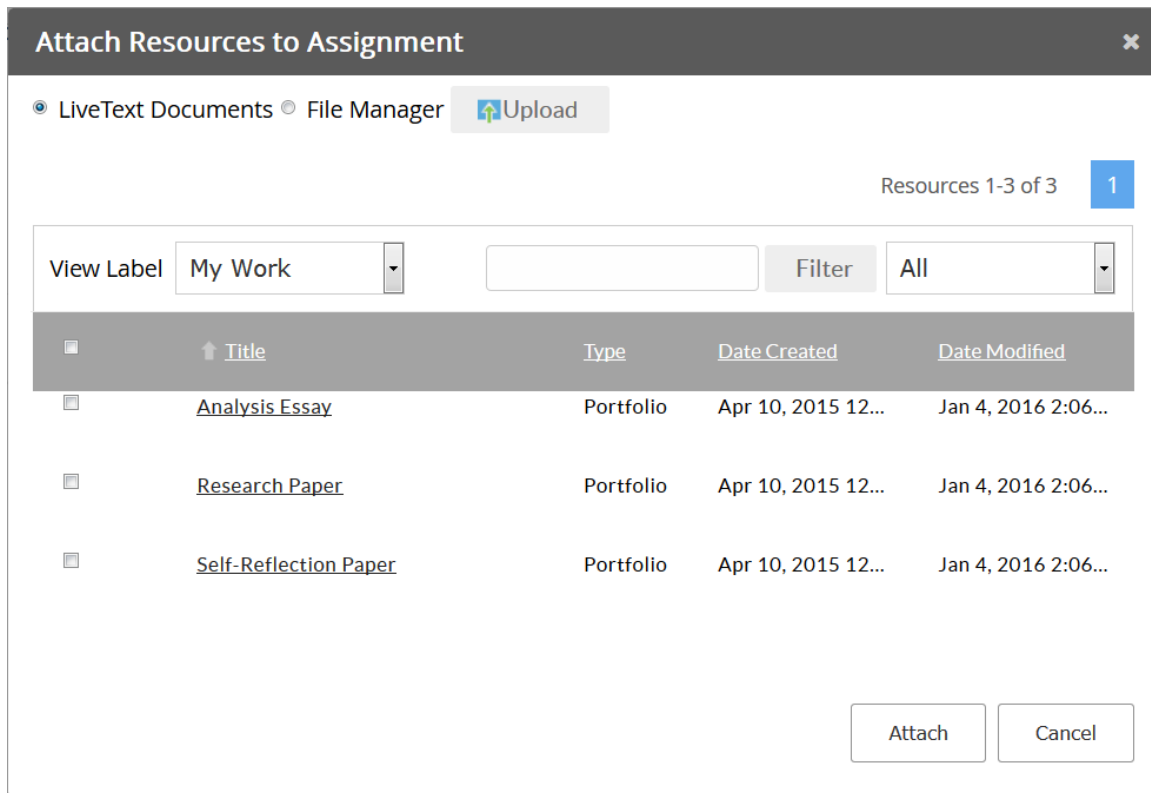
Attach Resources to Assignment ×

LiveText Documents File Manager Upload

Resources 1-3 of 3 1

View Label My Work Filter All

| | Title | Type | Date Created | Date Modified |
|---|---|---|---|---|
| | Analysis Essay | Portfolio | Apr 10, 2015 12... | Jan 4, 2016 2:06... |
| | Research Paper | Portfolio | Apr 10, 2015 12... | Jan 4, 2016 2:06... |
| | Self-Reflection Paper | Portfolio | Apr 10, 2015 12... | Jan 4, 2016 2:06... |

Attach Cancel